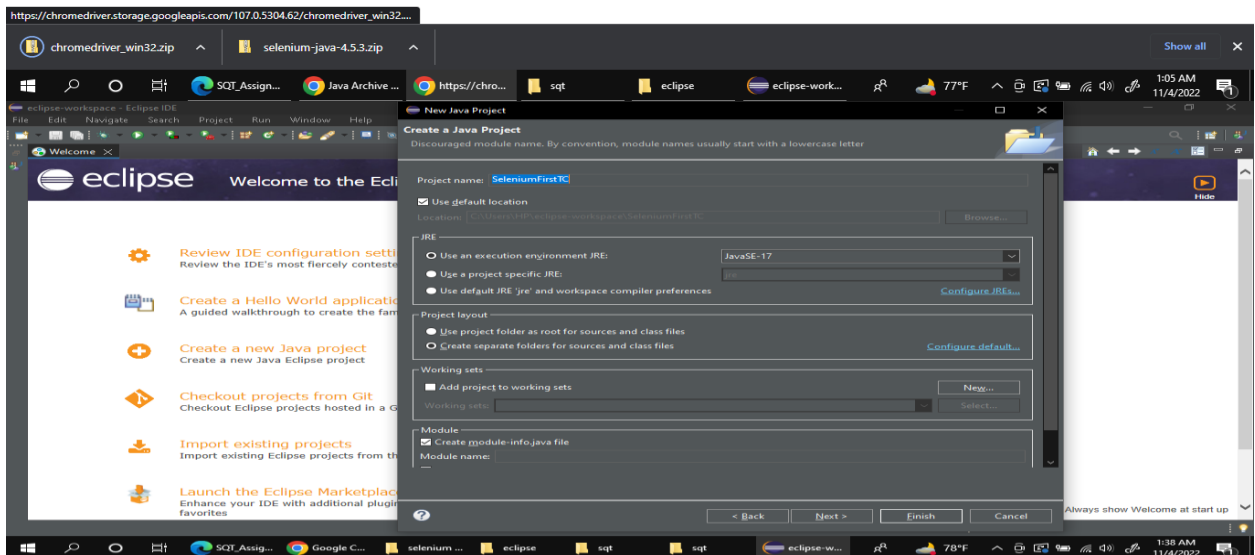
https://chromedriver.storage.googleapis.com/107.0.5304.62/chromedriver_win32....

chromedriver_win32.zip ^ selenium-java-4.5.3.zip ^ Show all ✕

SQT_Assign... Java Archive ... https://chro... sqt eclipse eclipse-work... 77°F 1:05 AM 11/4/2022

eclipse-workspace - Eclipse IDE
File Edit Navigate Search Project Run Window Help

Welcome ✕

eclipse Welcome to the Ecli

Review IDE configuration setti
Review the IDE's most fiercely conteste

Create a Hello World applicatio
A guided walkthrough to create the fam

Create a new Java project
Create a new Java Eclipse project

Checkout projects from Git
Checkout Eclipse projects hosted in a G

Import existing projects
Import existing Eclipse projects from th

Launch the Eclipse Marketplac
Enhance your IDE with additional plugi
favorites

Hide

Always show Welcome at start up

New Java Project

Create a Java Project
Discouraged module name. By convention, module names usually start with a lowercase letter

Project name: SeleniumFirstTC

Use default location
Location: C:\Users\HP\eclipse-workspace\SeleniumFirstTC Browse...

JRE
Use an execution environment JRE: JavaSE-17
Use a project specific JRE: jre
Use default JRE 'jre' and workspace compiler preferences Configure JREs...

Project layout
Use project folder as root for sources and class files
Create separate folders for sources and class files Configure default...

Working sets
Add project to working sets New...
Working sets: Select...

Module
Create module-info.java file
Module name:

< Back Next > Finish Cancel

SQT_Assig... Google C... selenium ... eclipse sqt sqt eclipse-w... 78°F 1:38 AM 11/4/2022